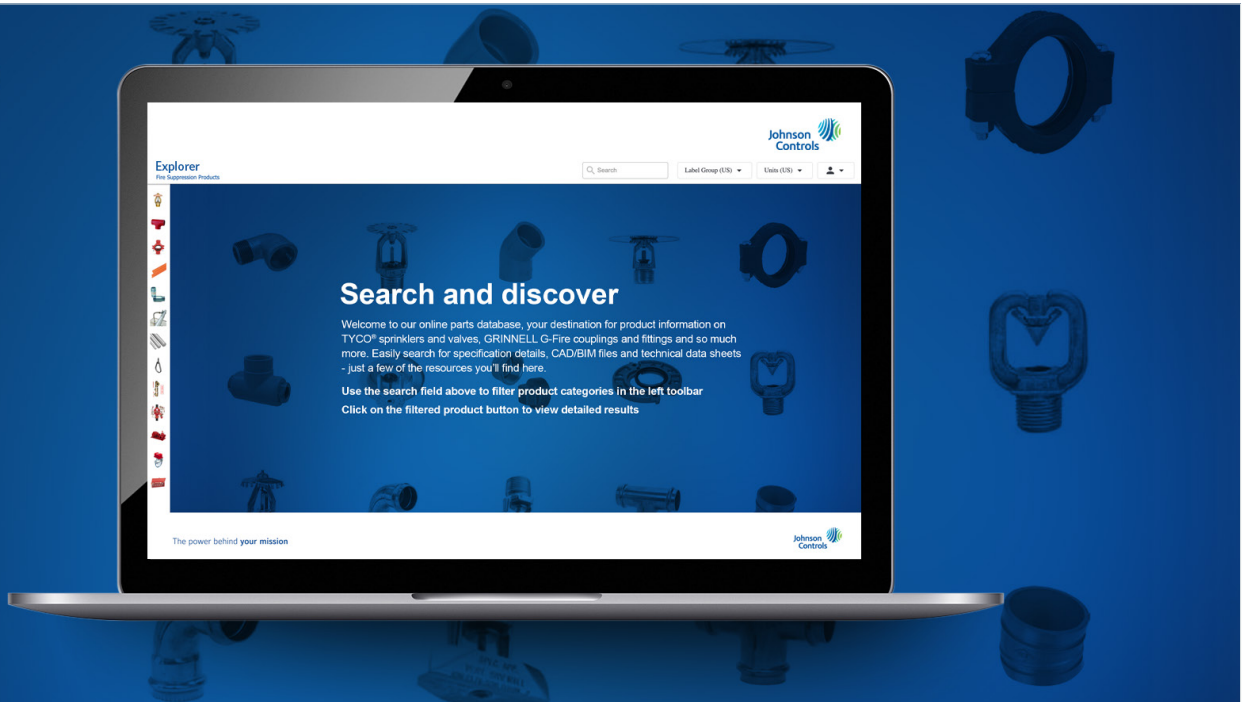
Johnson Controls

Explorer
Fire Suppression Products

Search

Label Group (US)

Units (US)

Search and discover

Welcome to our online parts database, your destination for product information on TYCO® sprinklers and valves, GRINNELL G-Fire couplings and fittings and so much more. Easily search for specification details, CAD/BIM files and technical data sheets - just a few of the resources you'll find here.

Use the search field above to filter product categories in the left toolbar

Click on the filtered product button to view detailed results

The power behind your mission

Johnson Controls